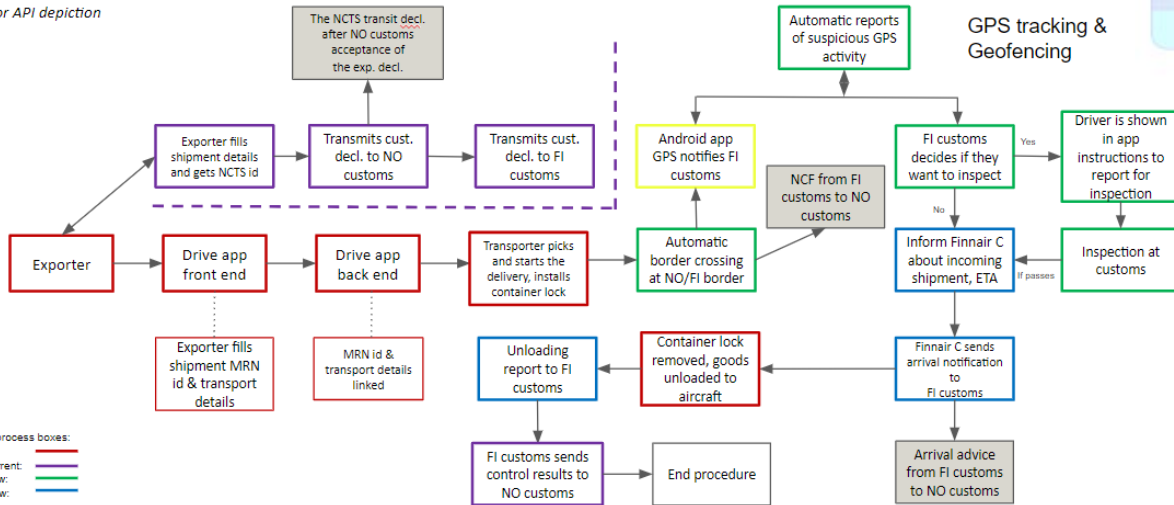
or API depiction

The NCTS transit decl. after NO customs acceptance of the exp. decl.

Automatic reports of suspicious GPS activity

GPS tracking & Geofencing

Exporter fills shipment details and gets NCTS id

Transmits cust. decl. to NO customs

Transmits cust. decl. to FI customs

Android app GPS notifies FI customs

FI customs decides if they want to inspect

Yes

Driver is shown in app instructions to report for inspection

NCF from FI customs to NO customs

No

Exporter

Drive app front end

Drive app back end

Transporter picks and starts the delivery, installs container lock

Automatic border crossing at NO/FI border

Inform Finnair C about incoming shipment, ETA

If passes

Inspection at customs

Exporter fills shipment MRN id & transport details

MRN id & transport details linked

Unloading report to FI customs

Container lock removed, goods unloaded to aircraft

Finnair C sends arrival notification to FI customs

process boxes:
rent:
w:
w:

FI customs sends control results to NO customs

End procedure

Arrival advice from FI customs to NO customs